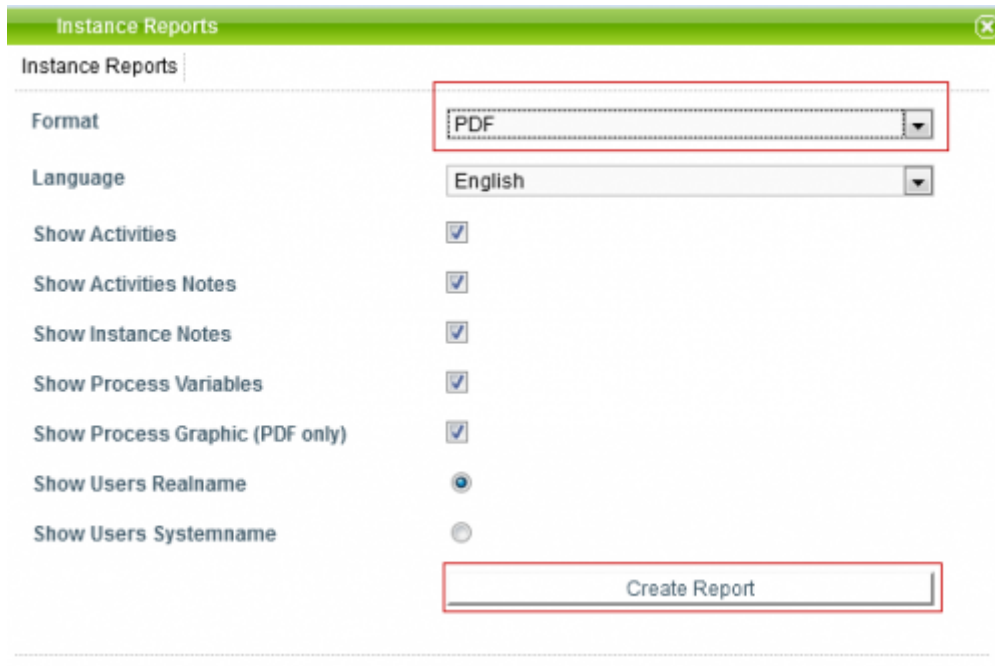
Instance Reports

Instance Reports

Format PDF

Language English

Show Activities

Show Activities Notes

Show Instance Notes

Show Process Variables

Show Process Graphic (PDF only)

Show Users Realname

Show Users Systemname

Create Report